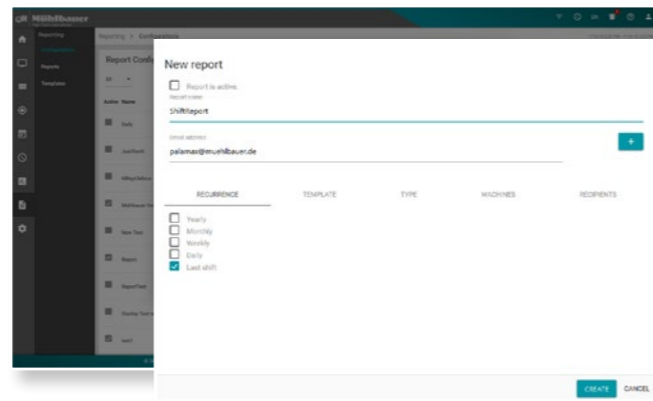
Mühlbauer

Reporting
Configurations
Reports
Templates

Reporting > Configurations

Report Config

Active Name

Daily

New report

Report is active

Report name
Shiftreport

Email address
palamax@muehlbauer.de

+

RECURRENCE
TEMPLATE
TYPE
MACHINES
RECIPIENTS

Yearly
Monthly
Weekly
Daily
Last shift

CREATE
CANCEL